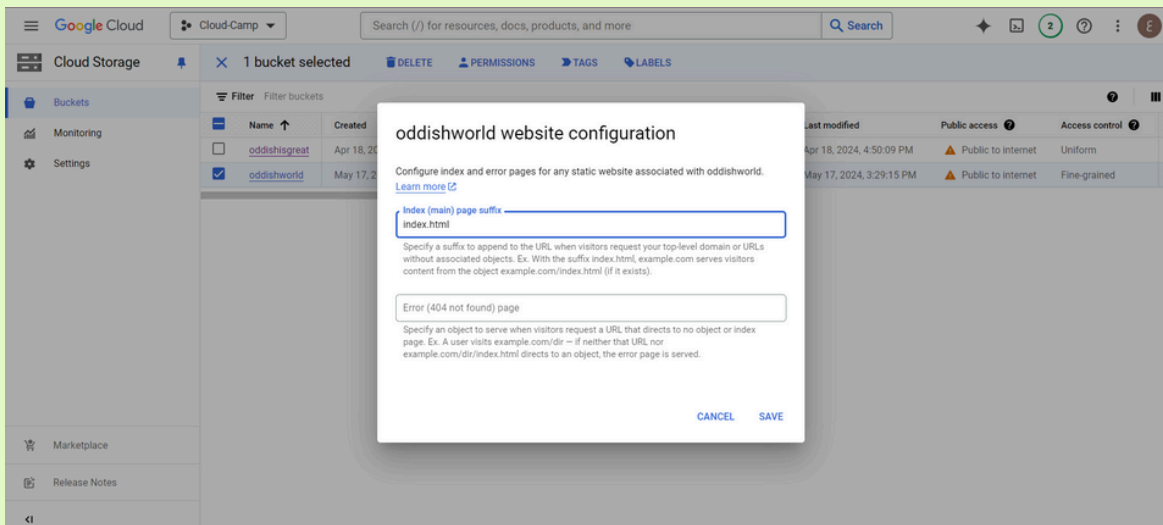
Google Cloud
Cloud-Camp
Search (/) for resources, docs, products, and more
Search
2
E

Cloud Storage
1 bucket selected
DELETE
PERMISSIONS
TAGS
LABELS

Buckets
Monitoring
Settings

Filter Filter buckets

| Name ↑ | Created | Last modified | Public access | Access control |
|---|---|---|---|---|
| oddishisgreat | Apr 18, 20 | Apr 18, 2024, 4:50:09 PM | Public to internet | Uniform |
| oddishworld | May 17, 2 | May 17, 2024, 3:29:15 PM | Public to internet | Fine-grained |

oddishworld website configuration

Configure index and error pages for any static website associated with oddishworld.
Learn more

Index (main) page suffix
index.html

Specify a suffix to append to the URL when visitors request your top-level domain or URLs without associated objects. Ex. With the suffix index.html, example.com serves visitors content from the object example.com/index.html (if it exists).

Error (404 not found) page

Specify an object to serve when visitors request a URL that directs to no object or index page. Ex. A user visits example.com/dir — if neither that URL nor example.com/dir/index.html directs to an object, the error page is served.

CANCEL
SAVE

Marketplace
Release Notes
<I